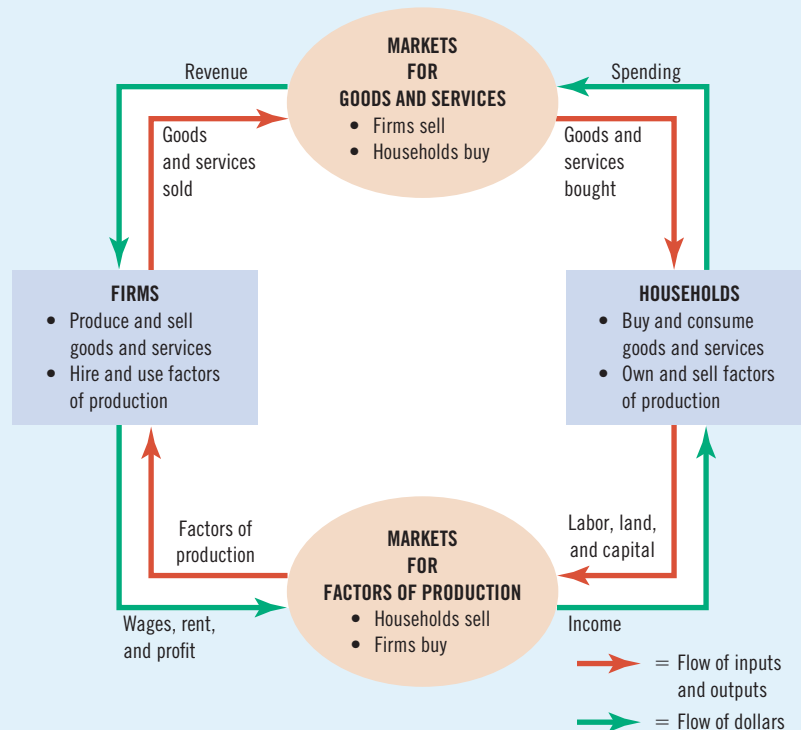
MARKETS
FOR
GOODS AND SERVICES
• Firms sell
• Households buy

Revenue

Spending

Goods and services sold

Goods and services bought

FIRMS
• Produce and sell goods and services
• Hire and use factors of production

HOUSEHOLDS
• Buy and consume goods and services
• Own and sell factors of production

Factors of production

Labor, land, and capital

MARKETS
FOR
FACTORS OF PRODUCTION
• Households sell
• Firms buy

Wages, rent, and profit

Income

= Flow of inputs and outputs

= Flow of dollars